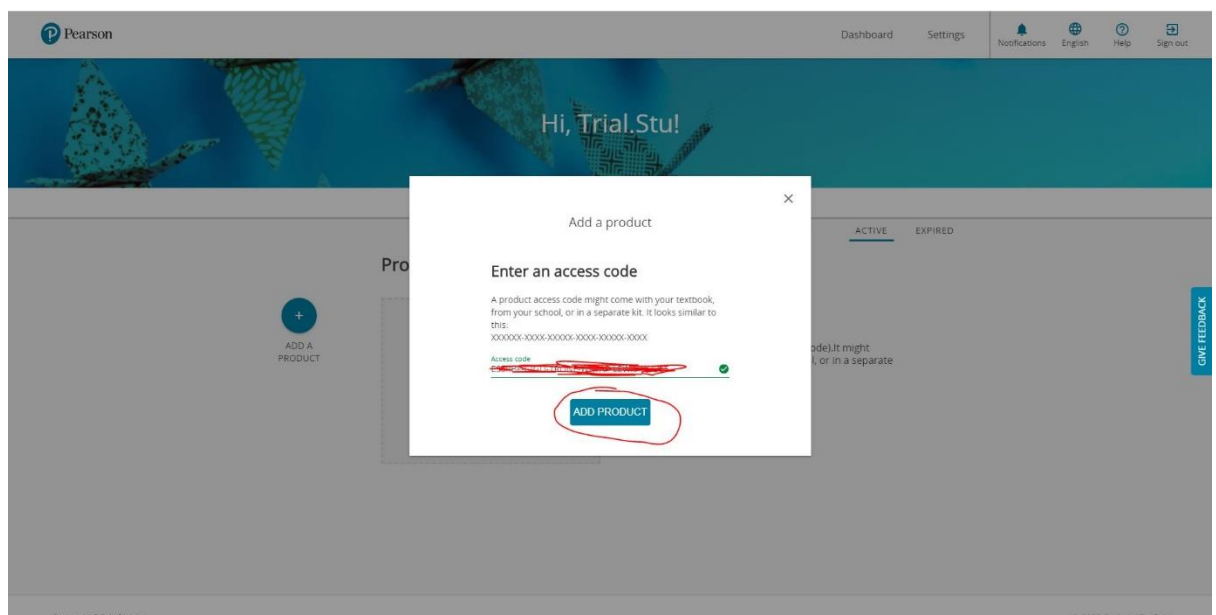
Pearson

Dashboard Settings Notifications English Help Sign out

Hi, Trial.Stu!

ACTIVE EXPIRED

Pro

ADD A PRODUCT

ode).It might
l, or in a separate

GIVE FEEDBACK

Add a product

Enter an access code

A product access code might come with your textbook, from your school, or in a separate kit. It looks similar to this:
XXXXXX-XXXX-XXXXX-XXXX-XXXXX-XXXX

Access code
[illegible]

ADD PRODUCT